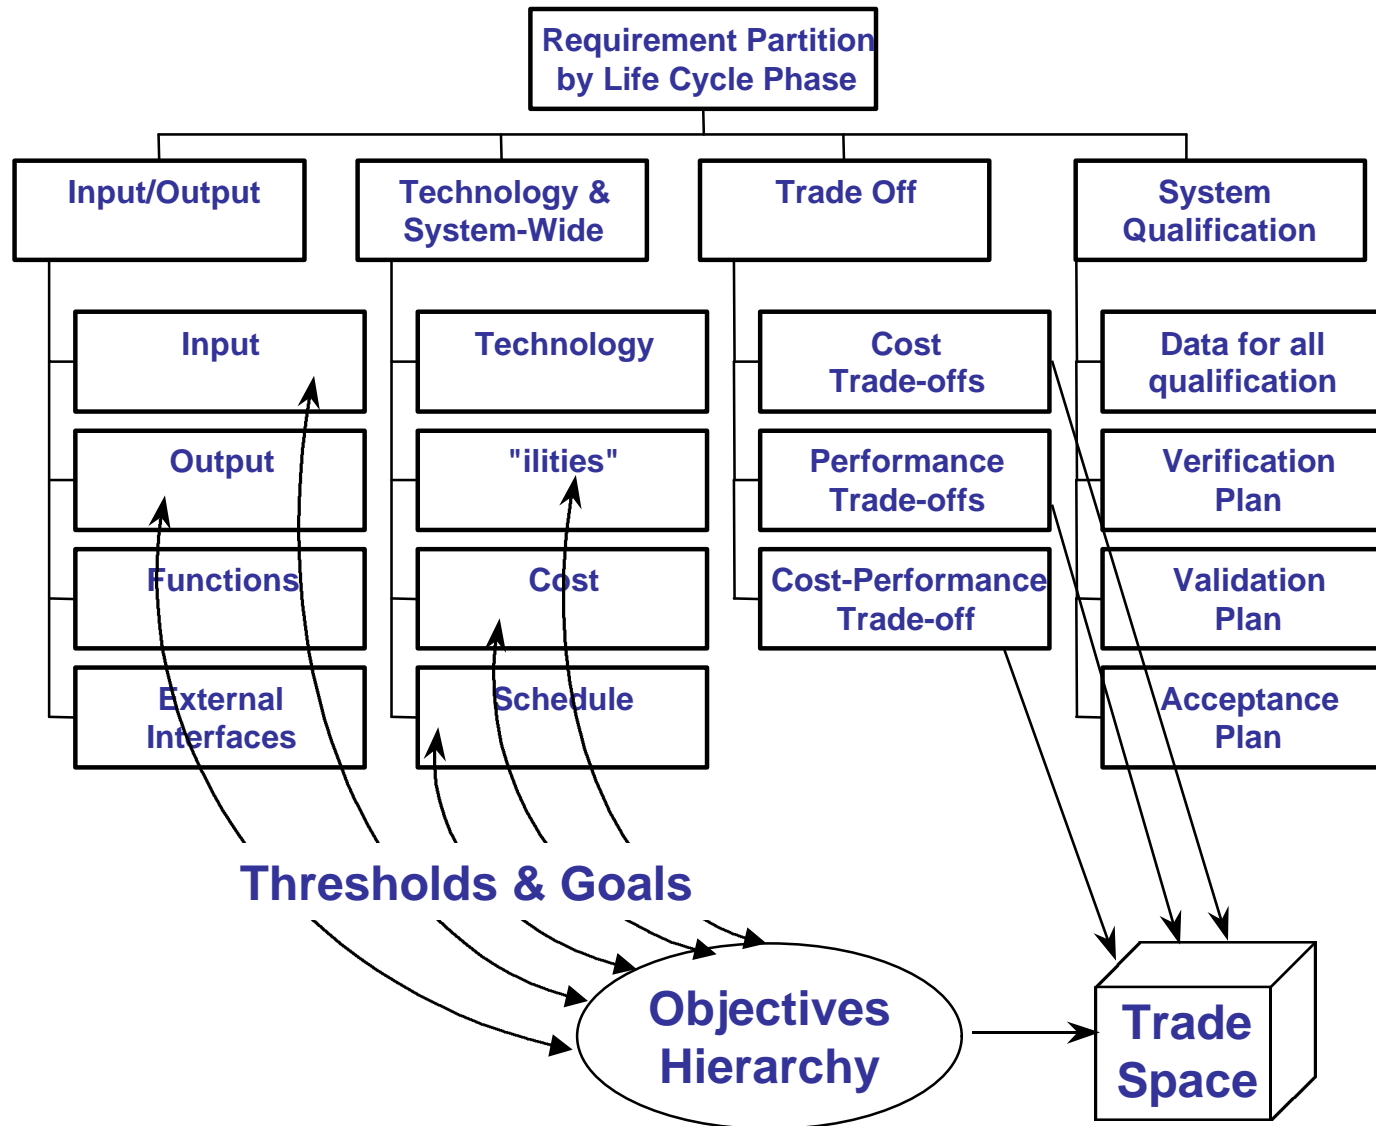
Requirement Partition by Life Cycle Phase

Input/Output

Input

Output

Functions

External Interfaces

Technology & System-Wide

Technology

"ilities"

Cost

Schedule

Trade Off

Cost Trade-offs

Performance Trade-offs

Cost-Performance Trade-off

System Qualification

Data for all qualification

Verification Plan

Validation Plan

Acceptance Plan

Thresholds & Goals

Objectives Hierarchy

Trade Space